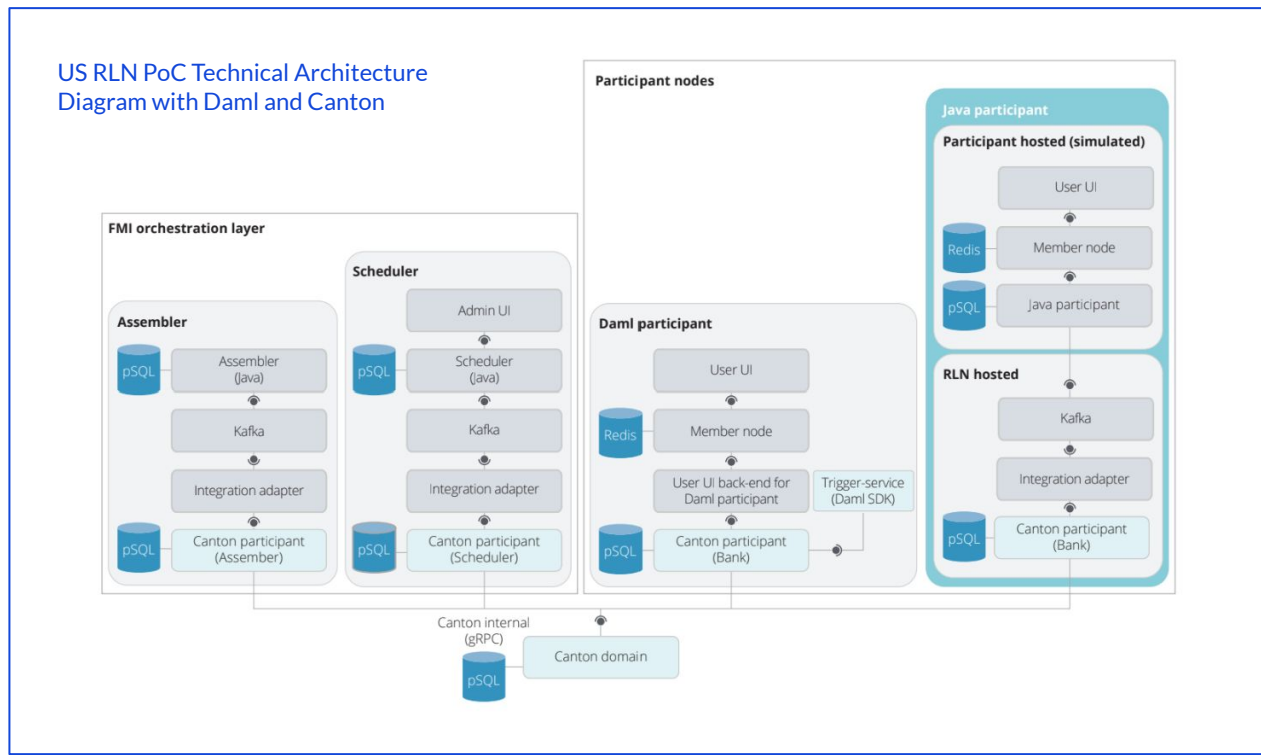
US RLN PoC Technical Architecture Diagram with Daml and Canton

FMI orchestration layer

Assembler

pSQL

Assembler (Java)

Kafka

Integration adapter

pSQL

Canton participant (Assember)

Scheduler

Admin UI

pSQL

Scheduler (Java)

Kafka

Integration adapter

pSQL

Canton participant (Scheduler)

Participant nodes

Daml participant

User UI

Redis

Member node

User UI back-end for Daml participant

Trigger-service (Daml SDK)

pSQL

Canton participant (Bank)

Java participant

Participant hosted (simulated)

User UI

Redis

Member node

pSQL

Java participant

RLN hosted

Kafka

Integration adapter

pSQL

Canton participant (Bank)

Canton internal (gRPC)

pSQL

Canton domain